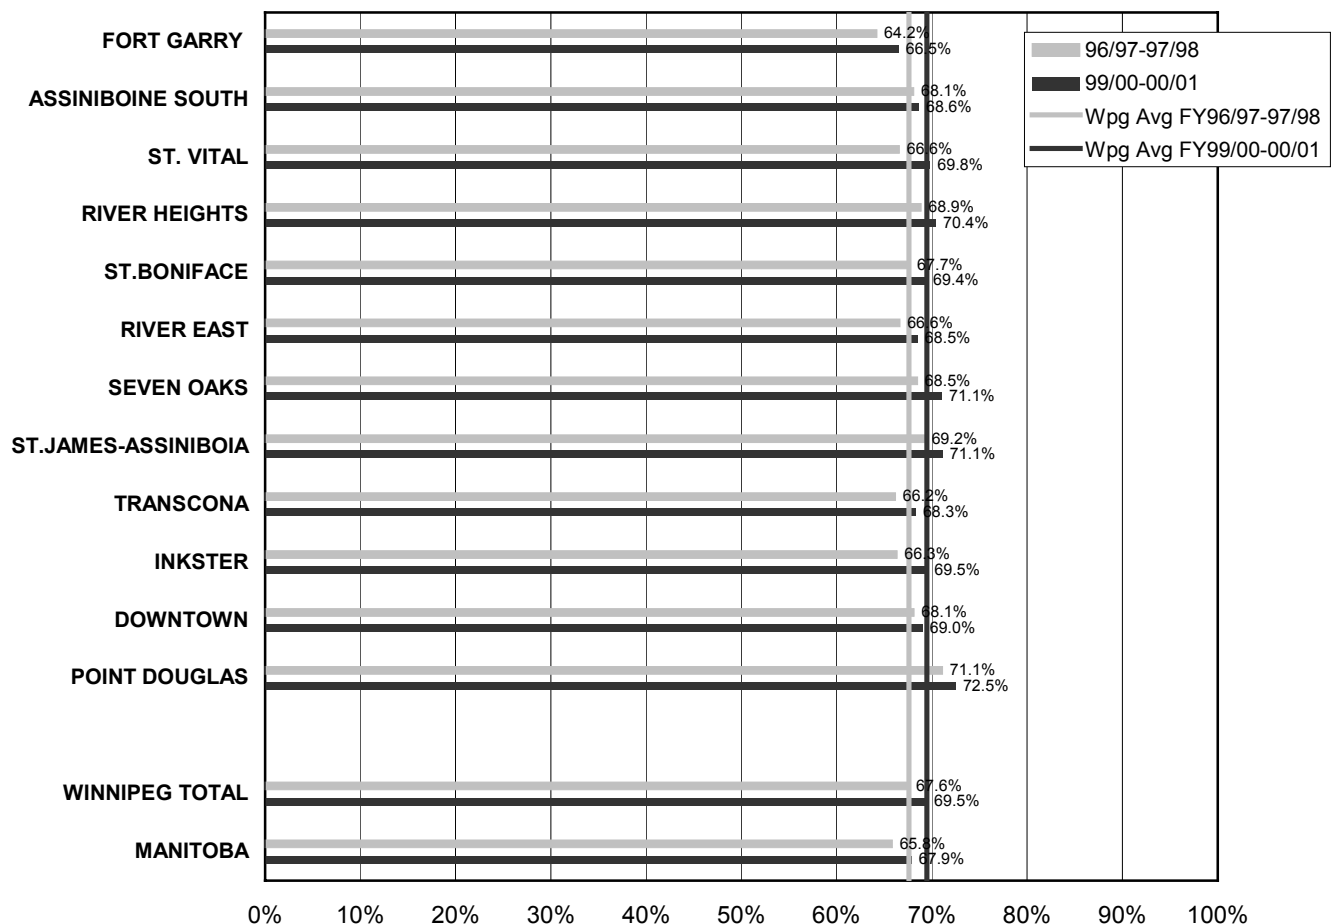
FORT GARRY 64.2% 66.5%
ASSINIBOINE SOUTH 68.1% 68.6%
ST. VITAL 66.6% 69.8%
RIVER HEIGHTS 68.9% 70.4%
ST.BONIFACE 67.7% 69.4%
RIVER EAST 66.6% 68.5%
SEVEN OAKS 68.5% 71.1%
ST.JAMES-ASSINIBOIA 69.2% 71.1%
TRANSCONA 66.2% 68.3%
INKSTER 66.3% 69.5%
DOWNTOWN 68.1% 69.0%
POINT DOUGLAS 71.1% 72.5%
WINNIPEG TOTAL 67.6% 69.5%
MANITOBA 65.8% 67.9%

96/97-97/98
99/00-00/01
Wpg Avg FY96/97-97/98
Wpg Avg FY99/00-00/01

0% 10% 20% 30% 40% 50% 60% 70% 80% 90% 100%